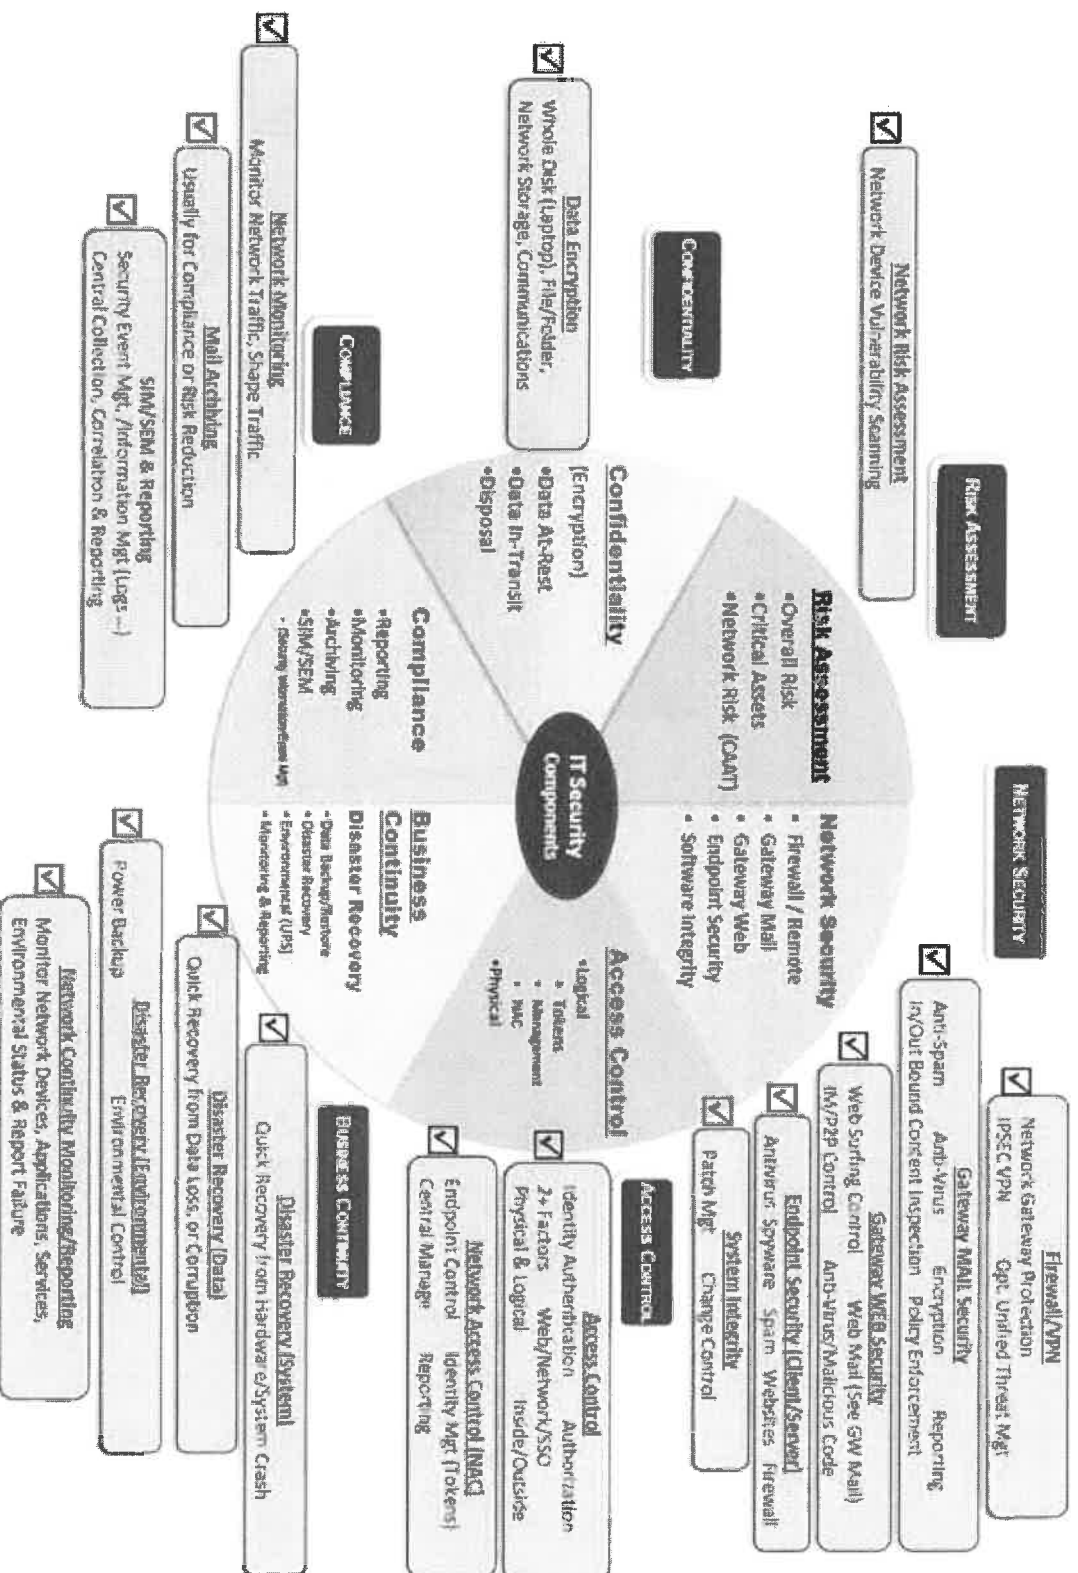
IT Security Components

Risk Assessment
•Overall Risk
•Critical Assets
•Network Risk (CAM)

Network Security
• Firewall / Remote
• Gateway Mail
• Gateway Web
• Endpoint Security
• Software Integrity

Access Control
•Logical
• Tokens
• Management
• NAC
•Physical

Business Continuity
Disaster Recovery
• Data Backup/Restore
• Disaster Recovery
• Environmental (UPS)
• Monitoring & Reporting

Compliance
•Reporting
•Monitoring
•Archiving
•SIM/SEM
• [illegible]

Confidentiality
(Encryption)
•Data At-Rest
•Data In-Transit
•Disposal

RISK ASSESSMENT

Network Risk Assessment
Network Device Vulnerability Scanning

NETWORK SECURITY

Firewall/VPN
Network Gateway Protection
IPSEC VPN Opt. Unified Threat Mgt

Gateway MAIL Security
Anti-Spam Anti-Virus Encryption Reporting
In/Out Bound Content Inspection Policy Enforcement

Gateway WEB Security
Web Surfing Control Web Mail (See GW Mail)
IM/P2P Control Anti-Virus/Malicious Code

Endpoint Security (Client/Server)
Antivirus Spyware Spam Websites Firewall

System Integrity
Patch Mgt Change Control

ACCESS CONTROL

Access Control
Identity Authentication Authorization
2+ Factors Web/Network/SSO
Physical & Logical Inside/Outside

Network Access Control (NAC)
Endpoint Control Identity Mgt (Tokens)
Central Manage Reporting

BUSINESS CONTINUITY

Disaster Recovery (System)
Quick Recovery from Hardware/System Crash

Disaster Recovery (Data)
Quick Recovery from Data Loss, or Corruption

Disaster Recovery (Environmental)
Environmental Control
Power Backup

Network Continuity Monitoring/Reporting
Monitor Network Devices, Applications, Services,
Environmental Status & Report Failure

COMPLIANCE

Network Monitoring
Monitor Network Traffic, Shape Traffic

Mail Archiving
Usually for Compliance or Risk Reduction

SIM/SEM & Reporting
Security Event Mgt. /Information Mgt (Logs ...)
Central Collection, Correlation & Reporting

CONFIDENTIALITY

Data Encryption
Whole Disk (Laptop), File/Folder,
Network Storage, Communications